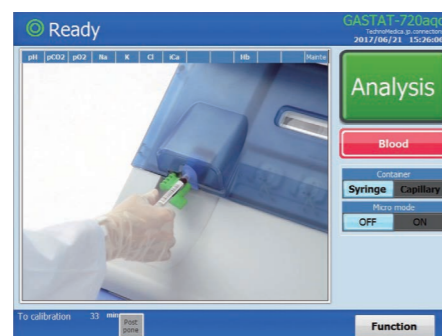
Ready

GASTAT-720aq

TechnoMedica.jp.connection

2017/06/21 15:26:0

pH pCO2 pO2 Na K Cl iCa Hb Hanrie

Analysis

Blood

Container

Syringe Capillary

Micro mode

OFF ON

To calibration 33 min

Post pone

Function